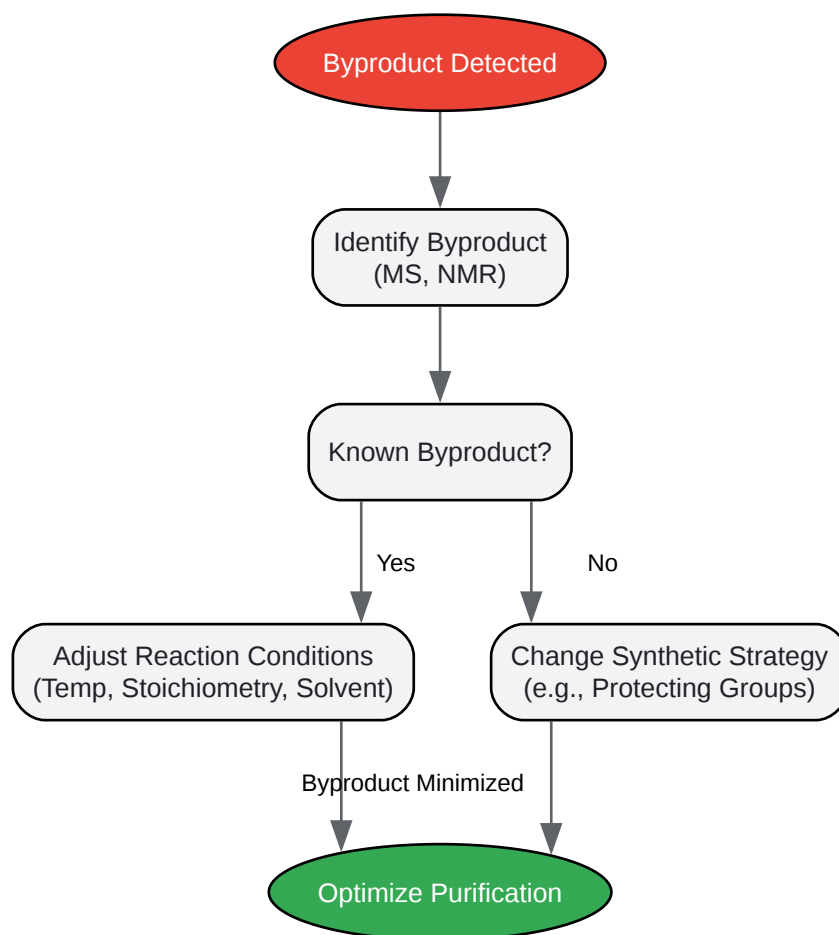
Byproduct Detected

Identify Byproduct (MS, NMR)

Known Byproduct?

Yes

No

Adjust Reaction Conditions (Temp, Stoichiometry, Solvent)

Change Synthetic Strategy (e.g., Protecting Groups)

Byproduct Minimized

Optimize Purification